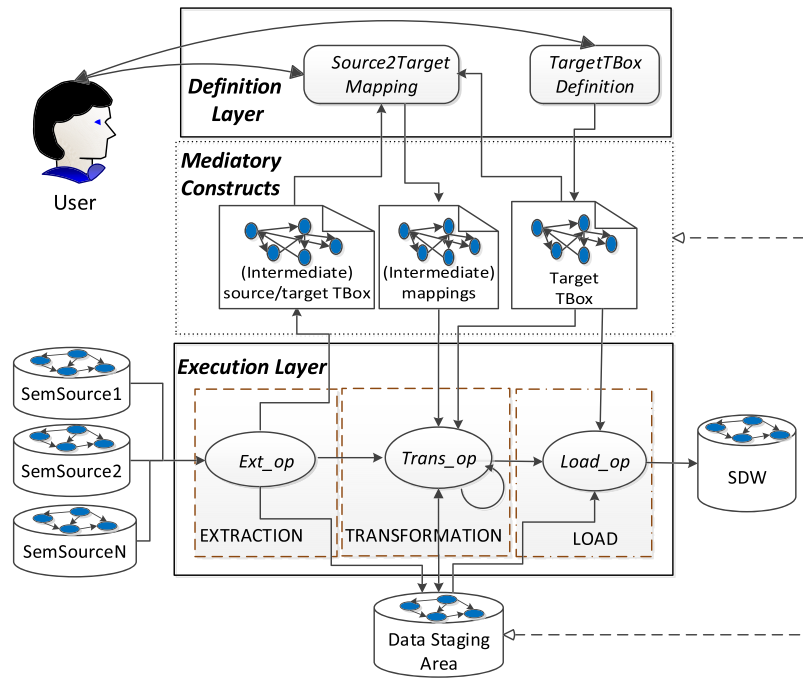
Definition Layer

Source2Target Mapping

TargetTBox Definition

User

Mediatory Constructs

(Intermediate) source/target TBox

(Intermediate) mappings

Target TBox

Execution Layer

SemSource1

SemSource2

SemSourceN

Ext_op

Trans_op

Load_op

SDW

EXTRACTION

TRANSFORMATION

LOAD

Data Staging Area